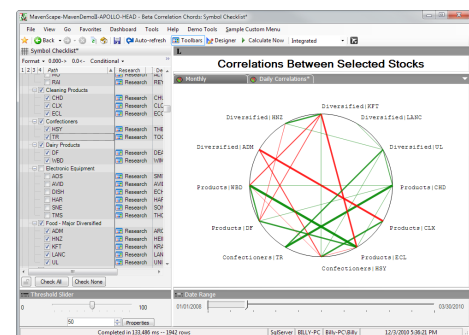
MaverScape-MavenDemo8-APOLLO-HEAD - Beta Correlation Chords: Symbol Checklist*

File View Go Favorites Dashboard Tools Help Demo Tools Sample Custom Menu

Back Auto-refresh Toolbars Designer Calculate Now Integrated

Symbol Checklist*

Format 0.000 0.0 Conditional

1 2 3 4 Path Research De

RAI Research REY

Cleaning Products

CHD Research CHI

CLX Research CLC

ECL Research ECC

Confectioners

HSY Research HEF

TR Research TOC

Dairy Products

DF Research DEA

WBD Research WIM

Electronic Equipment

AOIS Research SMI

AVID Research AVI

DISH Research ECH

HAR Research HAF

SNE Research SON

TMS Research THC

Food - Major Diversified

ADM Research ARC

HNZ Research HEI

KFT Research KRA

LANC Research LAN

UL Research UNI

Check All Check None

Threshold Slider

0 100

50 Properties

Monthly Daily Correlations*

Correlations Between Selected Stocks

Diversified|KFT
Diversified|HNZ
Diversified|LANC
Diversified|ADM
Diversified|UL
Products|WBD
Products|CHD
Products|DF
Products|CLX
Confectioners|TR
Products|ECL
Confectioners|HSY

Date Range

01/01/2008 03/30/2010

Completed in 133,486 ms -- 1842 rows SqlServer BILLY-PC Billy-PC\Billy 12/3/2010 5:36:21 PM